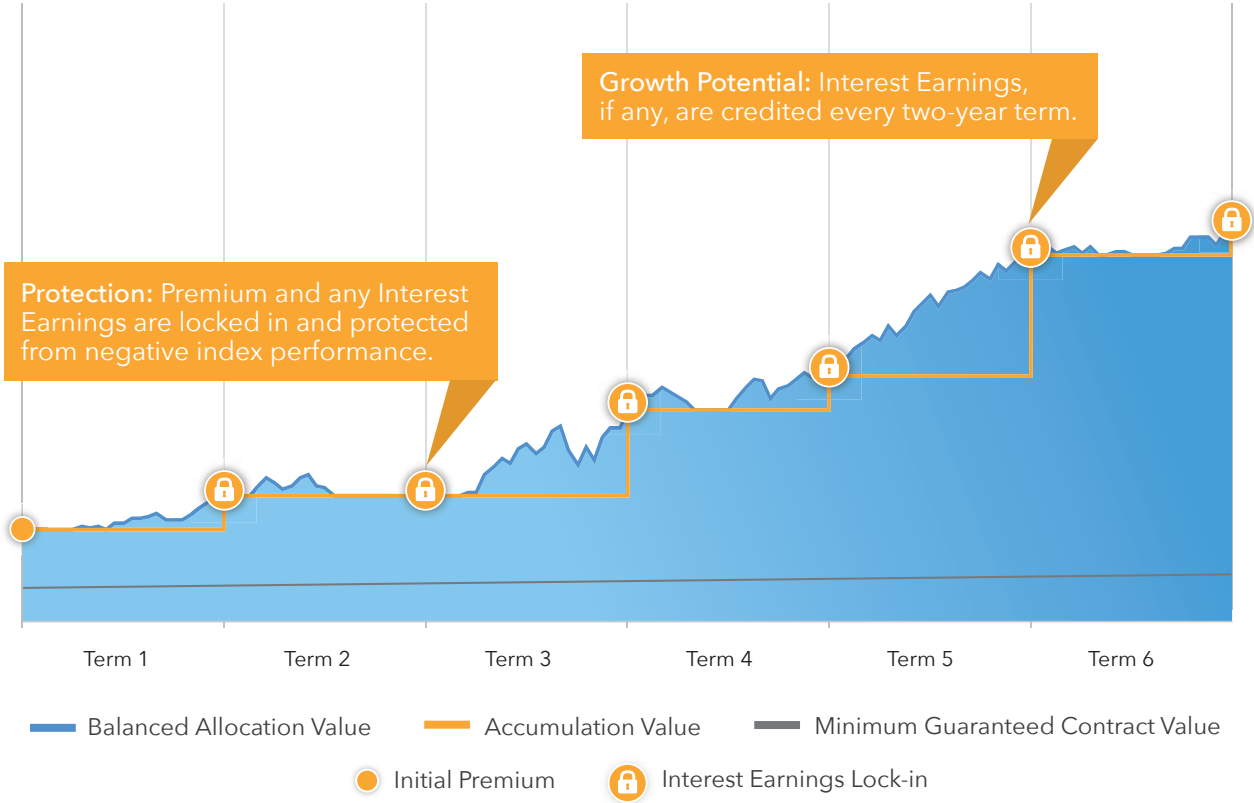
Growth Potential: Interest Earnings, if any, are credited every two-year term.

Protection: Premium and any Interest Earnings are locked in and protected from negative index performance.

Term 1
Term 2
Term 3
Term 4
Term 5
Term 6

Balanced Allocation Value
Accumulation Value
Minimum Guaranteed Contract Value
Initial Premium
Interest Earnings Lock-in